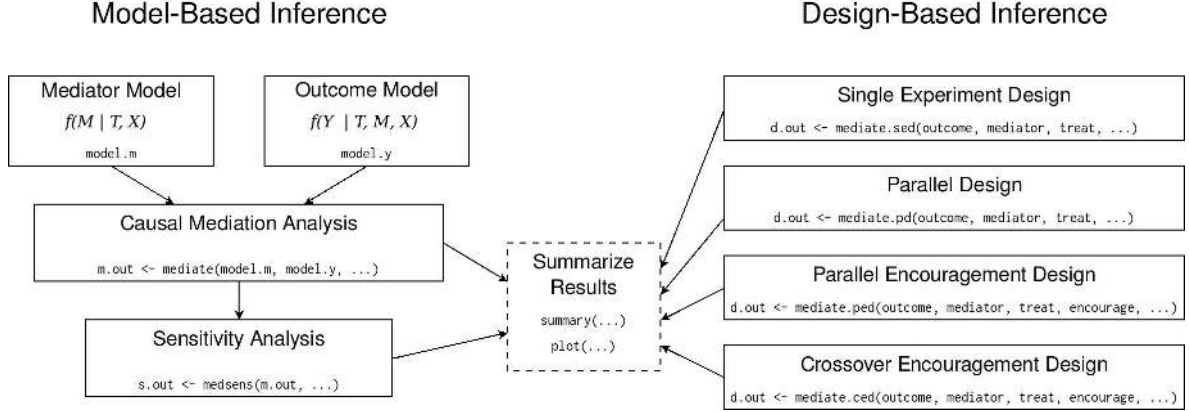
Model-Based Inference

Design-Based Inference

Mediator Model
$f(M \mid T, X)$
model.m

Outcome Model
$f(Y \mid T, M, X)$
model.y

Causal Mediation Analysis
m.out <- mediate(model.m, model.y, ...)

Sensitivity Analysis
s.out <- medsens(m.out, ...)

Summarize Results
summary(...)
plot(...)

Single Experiment Design
d.out <- mediate.sed(outcome, mediator, treat, ...)

Parallel Design
d.out <- mediate.pd(outcome, mediator, treat, ...)

Parallel Encouragement Design
d.out <- mediate.ped(outcome, mediator, treat, encourage, ...)

Crossover Encouragement Design
d.out <- mediate.ced(outcome, mediator, treat, encourage, ...)